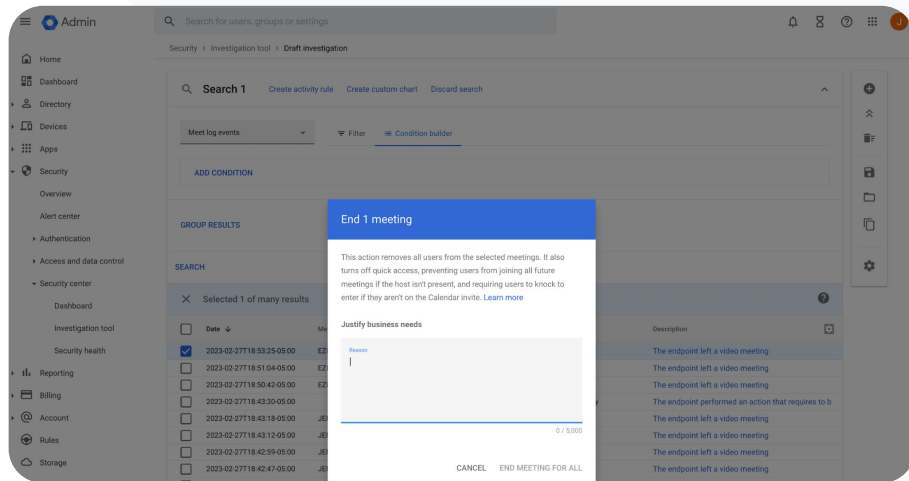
Admin

Search for users, groups or settings

J

Home
Dashboard
Directory
Devices
Apps
Security
Overview
Alert center
Authentication
Access and data control
Security center
Dashboard
Investigation tool
Security health
Reporting
Billing
Account
Rules
Storage

Security > Investigation tool > Draft investigation

Search 1 Create activity rule Create custom chart Discard search

Meet log events

Filter Condition builder

ADD CONDITION

GROUP RESULTS

SEARCH

Selected 1 of many results

| | Date | Me | Description |
|---|---|---|---|
| ☑ | 2023-02-27T18:53:25-05:00 | EZ | The endpoint left a video meeting |
| ☐ | 2023-02-27T18:51:04-05:00 | EZ | The endpoint left a video meeting |
| ☐ | 2023-02-27T18:50:42-05:00 | EZ | The endpoint left a video meeting |
| ☐ | 2023-02-27T18:43:30-05:00 | | The endpoint performed an action that requires to b |
| ☐ | 2023-02-27T18:43:18-05:00 | JE | The endpoint left a video meeting |
| ☐ | 2023-02-27T18:43:12-05:00 | JE | The endpoint left a video meeting |
| ☐ | 2023-02-27T18:42:59-05:00 | JE | The endpoint left a video meeting |
| ☐ | 2023-02-27T18:42:47-05:00 | JE | The endpoint left a video meeting |

End 1 meeting

This action removes all users from the selected meetings. It also turns off quick access, preventing users from joining all future meetings if the host isn't present, and requiring users to knock to enter if they aren't on the Calendar invite. Learn more

Justify business needs

Reason

0 / 5,000

CANCEL END MEETING FOR ALL